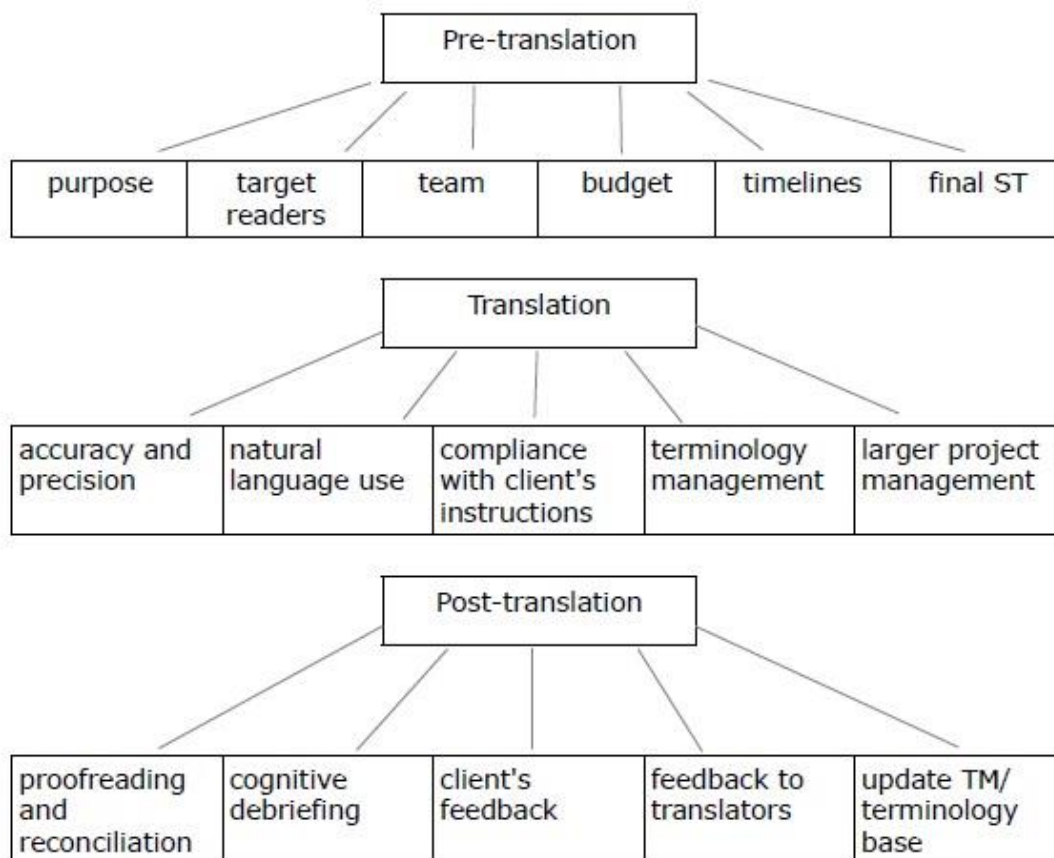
Pre-translation

| purpose | target readers | team | budget | timelines | final ST |
|---|---|---|---|---|---|

Translation

| accuracy and precision | natural language use | compliance with client's instructions | terminology management | larger project management |
|---|---|---|---|---|

Post-translation

| proofreading and reconciliation | cognitive debriefing | client's feedback | feedback to translators | update TM/ terminology base |
|---|---|---|---|---|